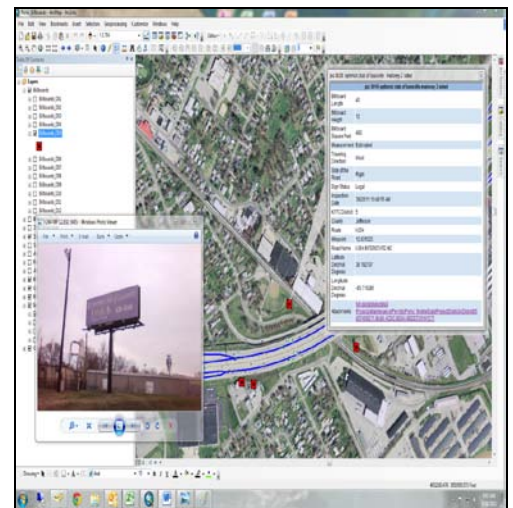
File Edit View Bookmarks Insert Selection Geoprocessing Customize Windows Help

Table Of Contents

Layers

Billboards

Billboard_294

Billboard_295

Billboard_296

Billboard_297

Billboard_298

Billboard_299

Billboard_300

Billboard_301

Billboard_302

Billboard_303

Windows Photo Viewer

File Print E-mail Burn Open

Billboard Length 40

Billboard Height 10

Billboard Square Feet 400

Measurement Estimated

Facing Direction

Side of the Road Right

Sign Status Legal

KYTC District 5

County Jefferson

Route I-264

Latitude

Longitude

Attachments

Drawing

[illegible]